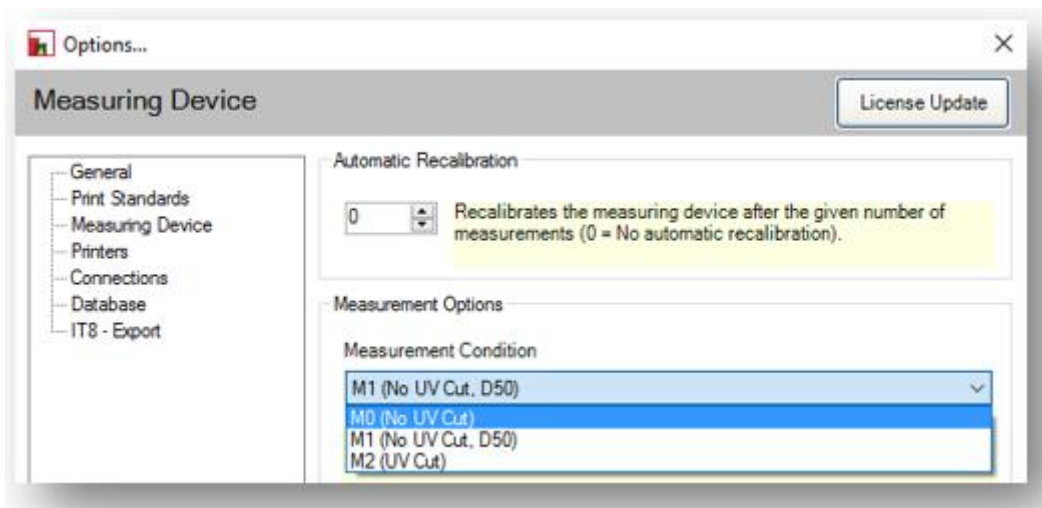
Options...

×

Measuring Device

License Update

General
Print Standards
Measuring Device
Printers
Connections
Database
IT8 - Export

Automatic Recalibration

0

Recalibrates the measuring device after the given number of measurements (0 = No automatic recalibration).

Measurement Options

Measurement Condition

M1 (No UV Cut, D50)

M0 (No UV Cut)
M1 (No UV Cut, D50)
M2 (UV Cut)